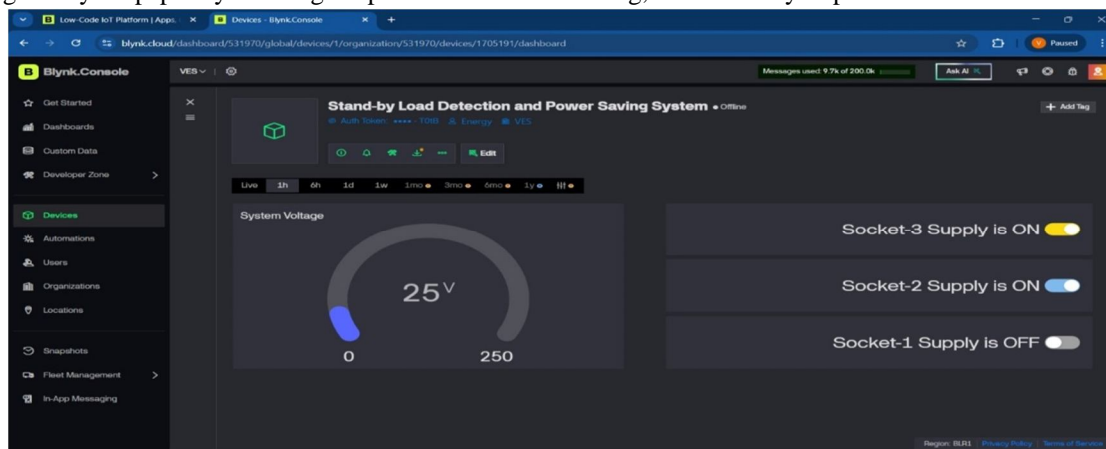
Low-Code IoT Platform | Apps
Devices - Blynk.Console
blynk.cloud/dashboard/531970/global/devices/1/organization/531970/devices/1705191/dashboard
Paused

Blynk.Console
VES
Messages used: 9.7k of 200.0k
Ask AI

Get Started
Dashboards
Custom Data
Developer Zone
Devices
Automations
Users
Organizations
Locations
Snapshots
Fleet Management
In-App Messaging

Stand-by Load Detection and Power Saving System • Offline
Auth Token •••• T0I8 Energy VES
Edit
Add Tag

Live 1h 6h 1d 1w 1mo 3mo 6mo 1y

System Voltage
25 V
0
250

Socket-3 Supply is ON
Socket-2 Supply is ON
Socket-1 Supply is OFF

Region: BLR1 Privacy Policy Terms of Service